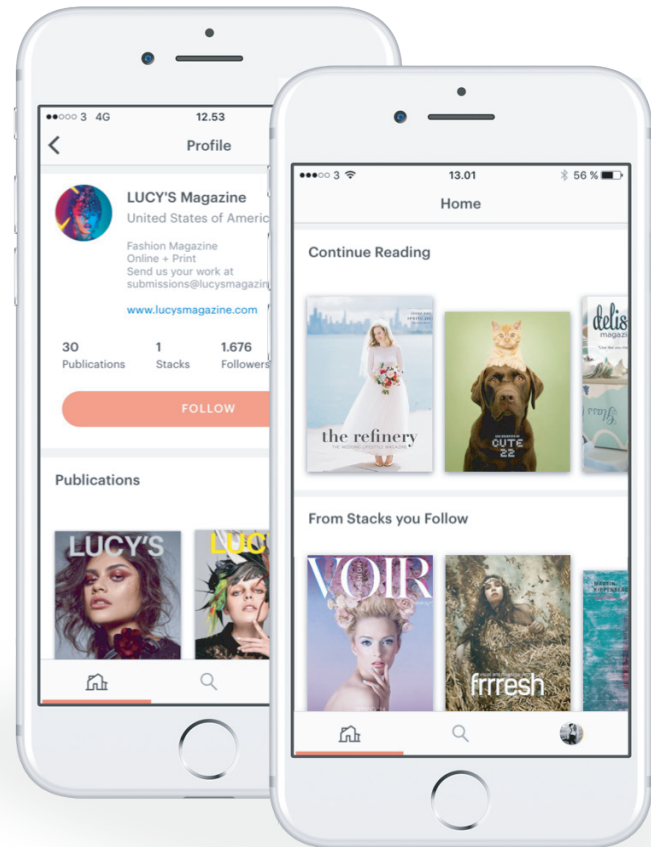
●●○○○ 3 4G 12.53

Profile

LUCY'S Magazine
United States of Americ

Fashion Magazine
Online + Print
Send us your work at
submissions@lucysmagazin

www.lucysmagazine.com

30 Publications
1 Stacks
1.676 Followers

FOLLOW

Publications

LUCY'S

LUC

●●○○○ 3 13.01 56 %

Home

Continue Reading

the refinery

CUTE 22

delis magazine

From Stacks you Follow

VOIR

frrresh